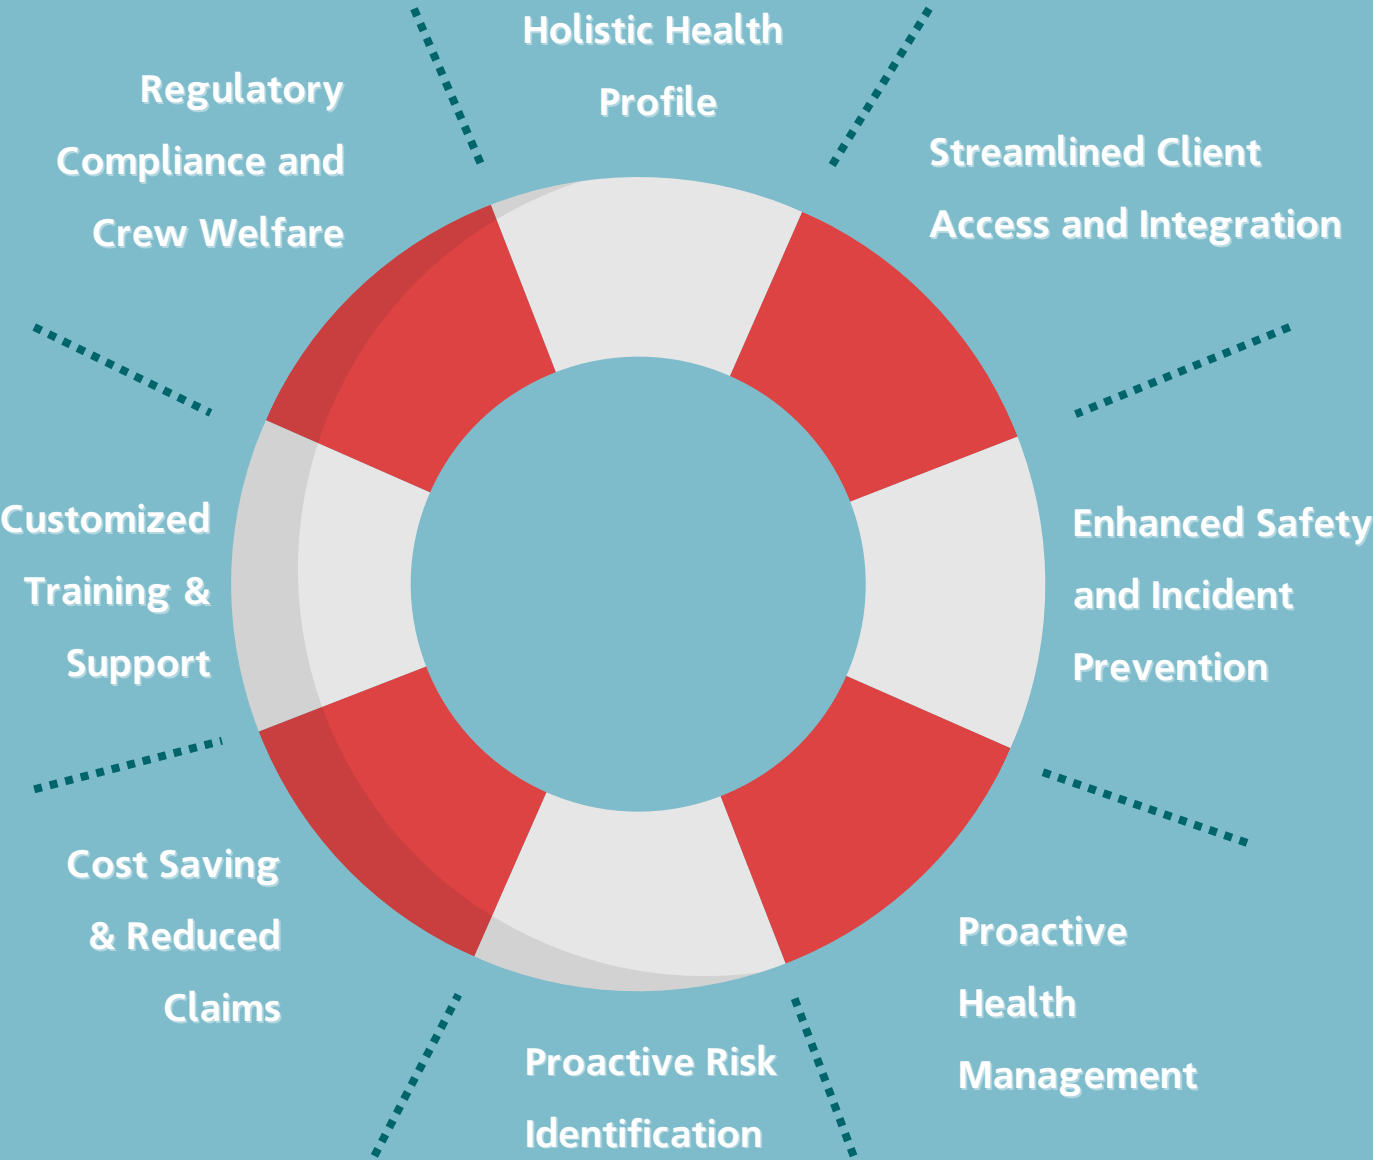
Holistic Health Profile

Regulatory Compliance and Crew Welfare

Streamlined Client Access and Integration

Customized Training & Support

Enhanced Safety and Incident Prevention

Cost Saving & Reduced Claims

Proactive Health Management

Proactive Risk Identification